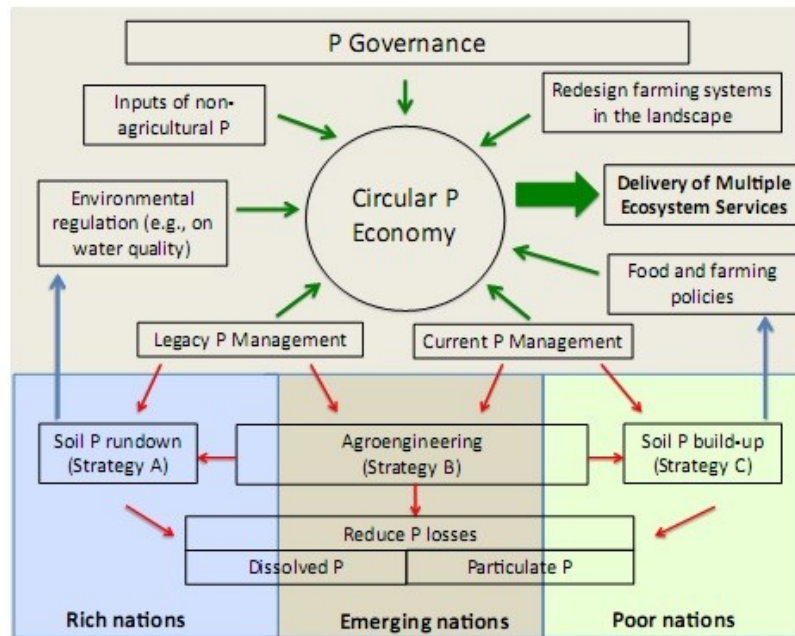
P Governance

Inputs of non-agricultural P

Redesign farming systems in the landscape

Environmental regulation (e.g., on water quality)

Circular P Economy

Delivery of Multiple Ecosystem Services

Food and farming policies

Legacy P Management

Current P Management

Soil P rundown (Strategy A)

Agroengineering (Strategy B)

Soil P build-up (Strategy C)

Reduce P losses

Dissolved P

Particulate P

Rich nations

Emerging nations

Poor nations